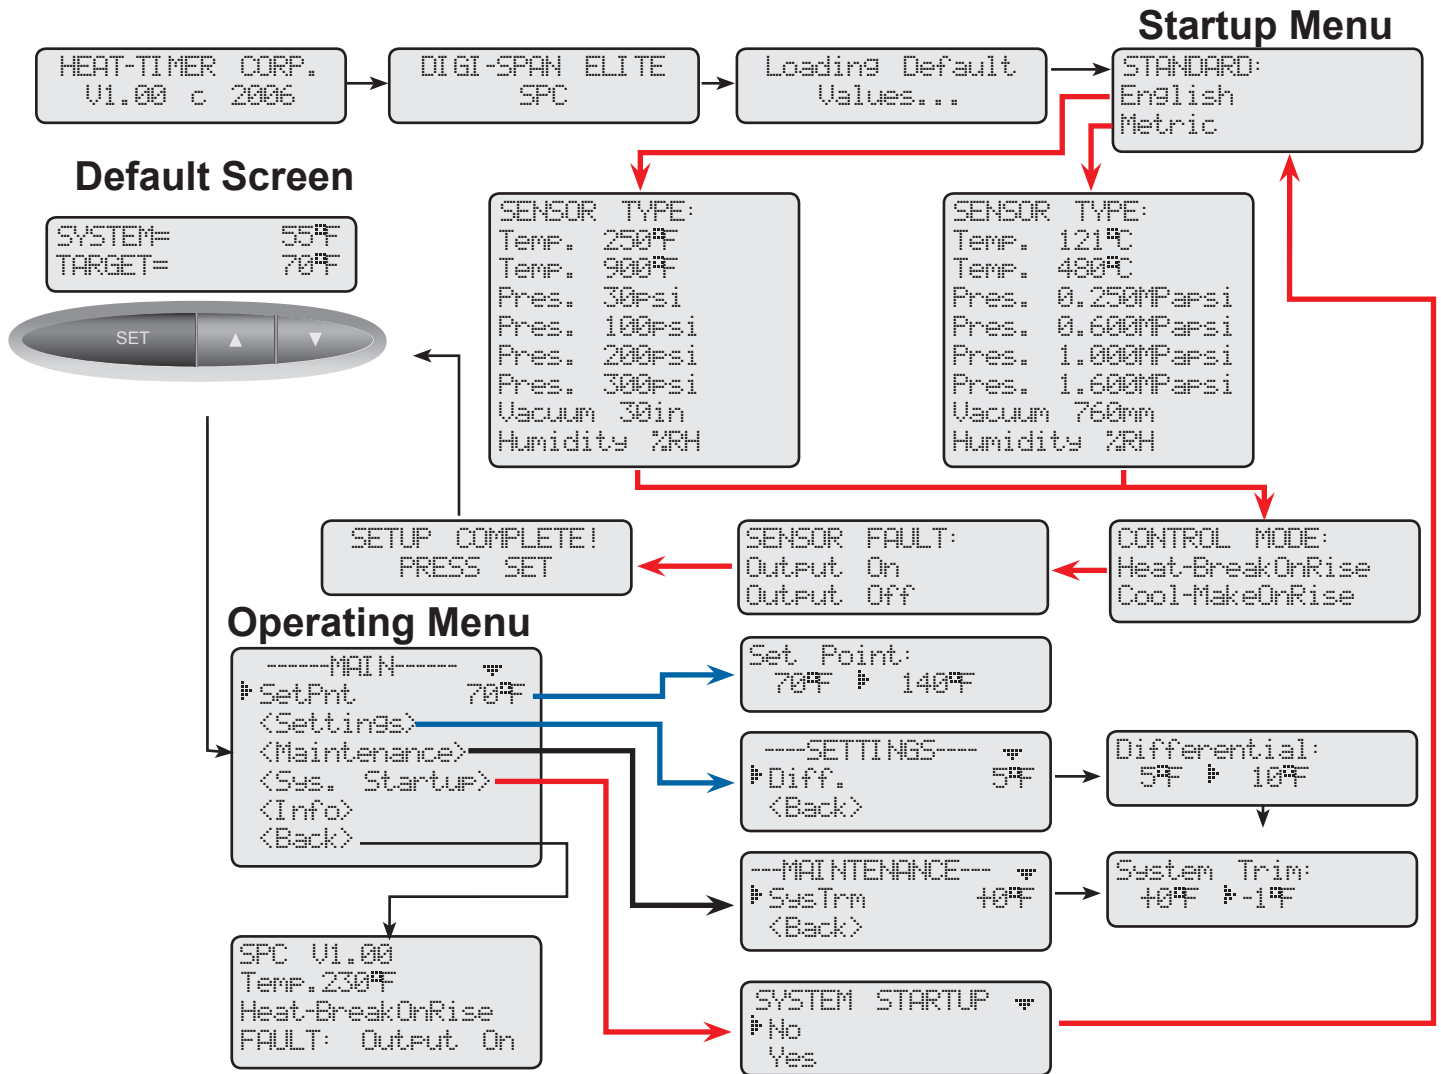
Startup Menu

HEAT-TIMER CORP.
V1.00 c 2006

DIGI-SPAN ELITE
SPC

Loading Default
Values...

STANDARD:
English
Metric

Default Screen

SYSTEM= 55°F
TARGET= 70°F

SET ▲ ▼

SENSOR TYPE:
Temp. 250°F
Temp. 900°F
Pres. 30psi
Pres. 100psi
Pres. 200psi
Pres. 300psi
Vacuum 30in
Humidity %RH

SENSOR TYPE:
Temp. 121°C
Temp. 480°C
Pres. 0.250MPapsi
Pres. 0.600MPapsi
Pres. 1.000MPapsi
Pres. 1.600MPapsi
Vacuum 760mm
Humidity %RH

SETUP COMPLETE!
PRESS SET

SENSOR FAULT:
Output On
Output Off

CONTROL MODE:
Heat-BreakOnRise
Cool-MakeOnRise

Operating Menu

------MAIN------
SetPnt 70°F
<Settings>
<Maintenance>
<Sys. Startup>
<Info>
<Back>

Set Point:
70°F 140°F

----SETTINGS----
Diff. 5°F
<Back>

Differential:
5°F 10°F

--MAINTENANCE---
SysTrm +0°F
<Back>

System Trim:
+0°F -1°F

SPC V1.00
Temp.230°F
Heat-BreakOnRise
FAULT: Output On

SYSTEM STARTUP
No
Yes